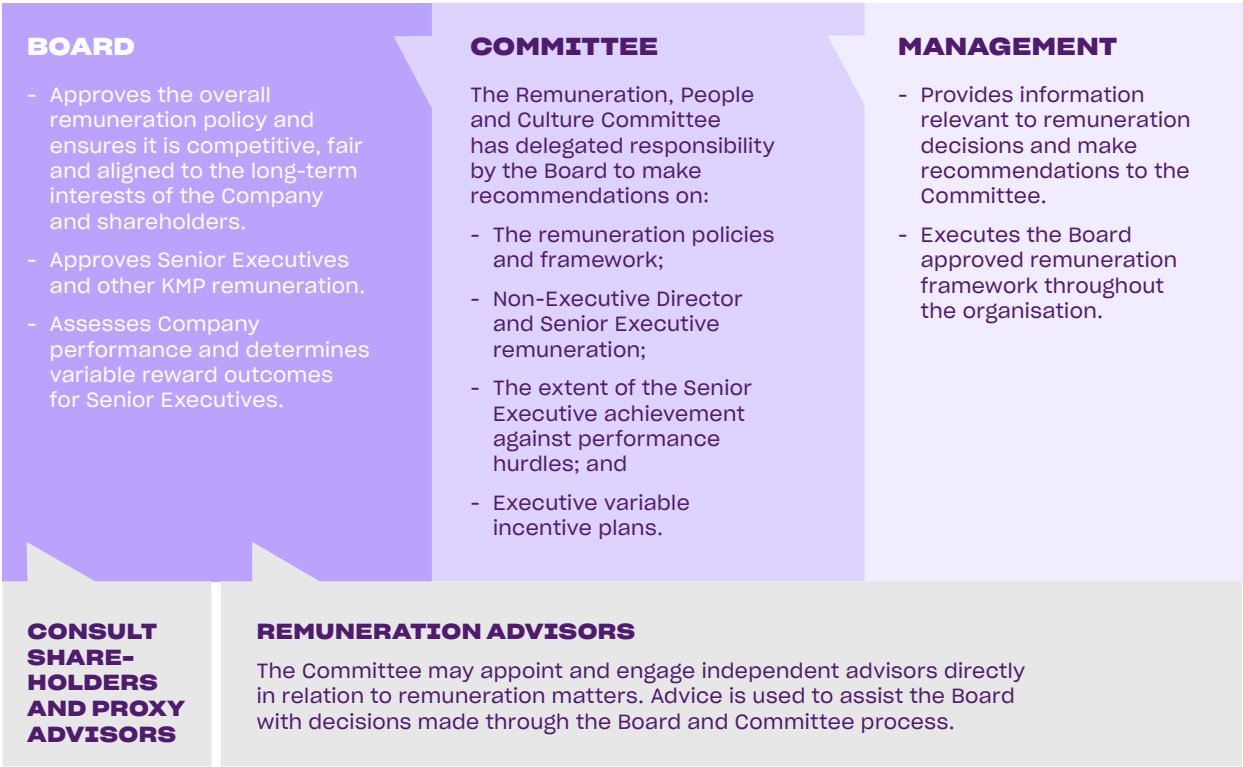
BOARD

- Approves the overall remuneration policy and ensures it is competitive, fair and aligned to the long-term interests of the Company and shareholders.

- Approves Senior Executives and other KMP remuneration.

- Assesses Company performance and determines variable reward outcomes for Senior Executives.

COMMITTEE

The Remuneration, People and Culture Committee has delegated responsibility by the Board to make recommendations on:

- The remuneration policies and framework;

- Non-Executive Director and Senior Executive remuneration;

- The extent of the Senior Executive achievement against performance hurdles; and

- Executive variable incentive plans.

MANAGEMENT

- Provides information relevant to remuneration decisions and make recommendations to the Committee.

- Executes the Board approved remuneration framework throughout the organisation.

CONSULT SHARE-HOLDERS AND PROXY ADVISORS

REMUNERATION ADVISORS

The Committee may appoint and engage independent advisors directly in relation to remuneration matters. Advice is used to assist the Board with decisions made through the Board and Committee process.